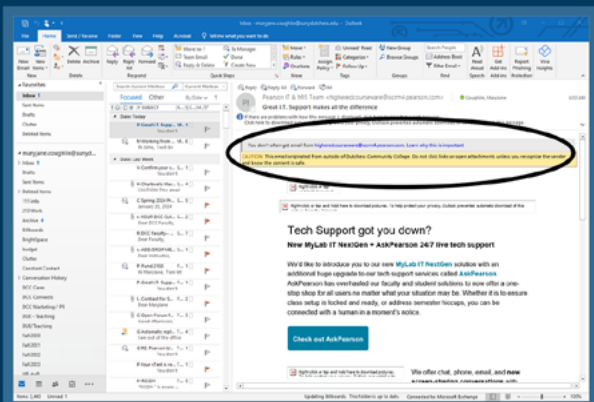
Inbox - maryjane.coughlin@sunydutchess.edu

File Home Send / Receive Folder View Help Acrobat Tell me what you want to do

New Email New Items Delete Archive Reply Reply All Forward To Manager Team Email Done Reply & Delete Create New Move Rules OneNote Assign Policy Unread/ Read Categorize Follow Up New Group Browse Groups Search People Address Book Filter Email Read Aloud Get Add-ins Reporting Insights Viva Insights

New Delete Respond Quick Steps Move Tags Groups Find Speech Add-ins Protection

Favorites
Inbox 1
Sent Items
Drafts
Deleted Items

maryjane.coughlin@sunyd...
Inbox 1
Drafts
Sent Items
Deleted Items
Junk Email
IT Units
25 Work
Archive
Billboards
BrightSpace
Budget
Clutter
Constant Contact
Conversation History
DCC Classes
DCC Contests
DCC Marketing / PR
DGE - Teaching
DUE/Teaching
Fall 2020
Fall2021
Fall2022
Fall2023
Fall2024

Items: 2,443 Unread: 1

Search Current Mailbox Current Mailbox

Focused Other By Date

Date: Today
Pearson IT & MIS Team
Great IT Support makes all the difference

Date: Last Week

Reply Reply All Forward
Pearson IT & MIS Team <highereducationsend@comm.pearson.com>
Great IT. Support makes all the difference
Coughlin, Maryjane

If there are problems with how this message is displayed, click here to view it in a web browser.

You don't often get email from highereducationsend@comm.pearson.com. Learn why this is important

CAUTION: This email originated from outside of Dutchess Community College. Do not click links or open attachments unless you recognize the sender and know the content is safe.

Right-click or tap and hold here to download pictures. To help protect your privacy, Outlook prevented automatic download of this picture from the Internet.

Tech Support got you down?
New MyLab IT NextGen + AskPearson 24/7 live tech support

We'd like to introduce you to our new MyLab IT NextGen solution with an additional huge upgrade to our tech-support services called AskPearson. AskPearson has overhauled our faculty and student solutions to now offer a one-stop shop for all users no matter what your situation may be. Whether it is to ensure class setup is locked and ready, or address semester hiccups, you can be connected with a human in a moment's notice.

Check out AskPearson

We offer chat, phone, email, and new screen-sharing conversations with

Updating Billboards. This folder is up to date. Connected to: Microsoft Exchange